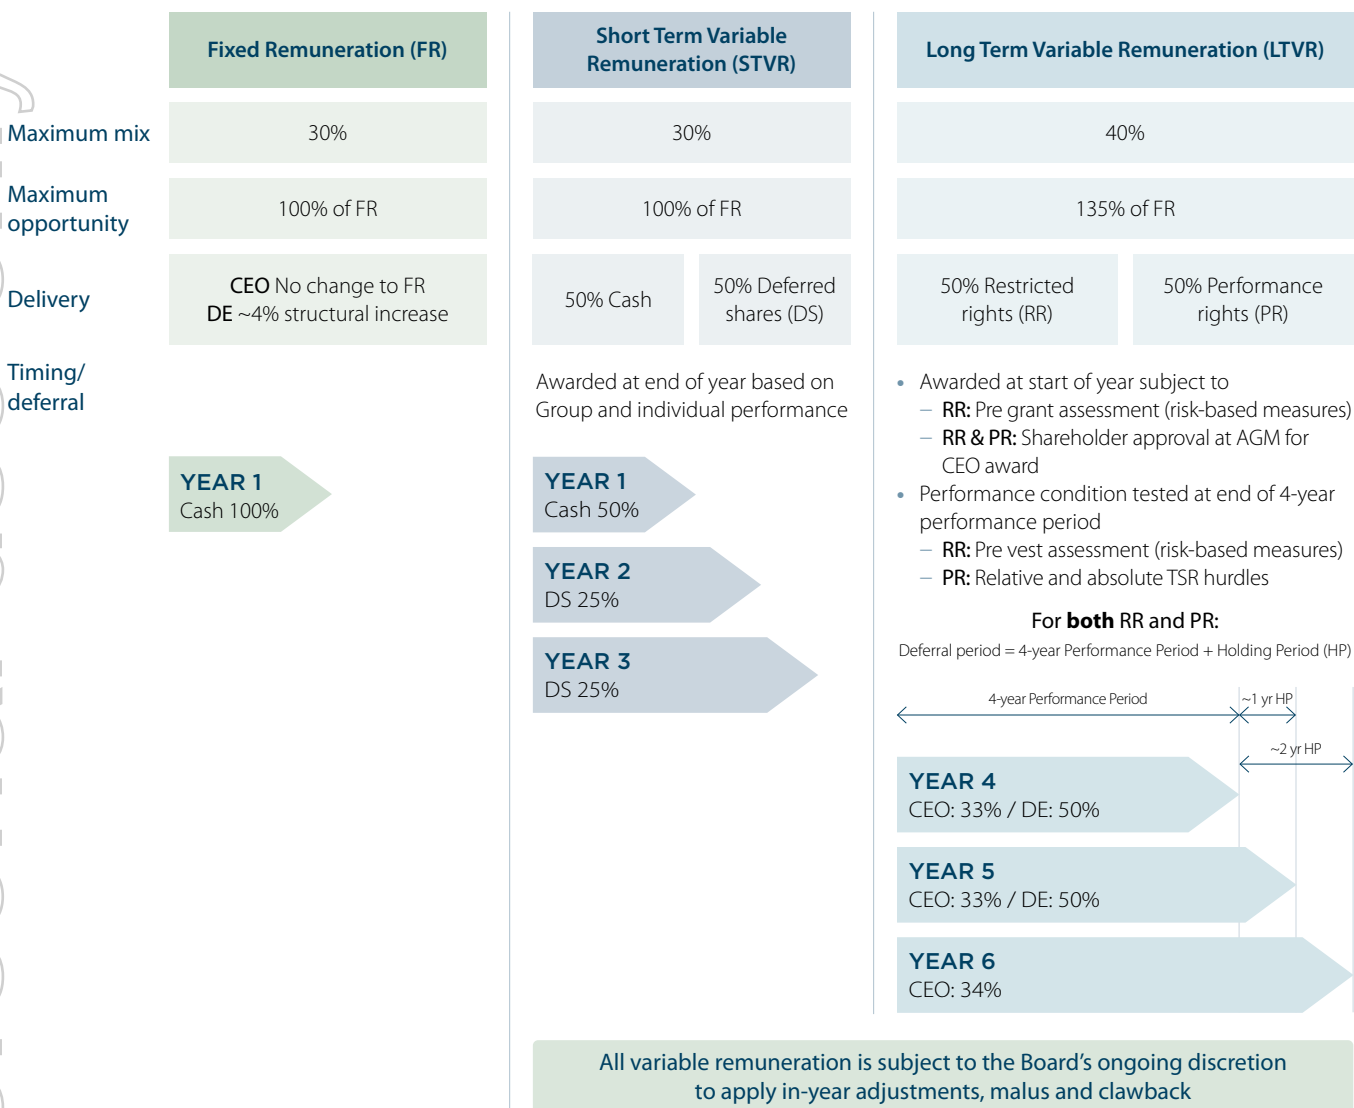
| | Fixed Remuneration (FR) | Short Term Variable Remuneration (STVR) | | Long Term Variable Remuneration (LTVR) | |
|---|---|---|---|---|---|
| Maximum mix | 30% | 30% | | 40% | |
| Maximum opportunity | 100% of FR | 100% of FR | | 135% of FR | |
| Delivery | **CEO** No change to FR **DE** ~4% structural increase | 50% Cash | 50% Deferred shares (DS) | 50% Restricted rights (RR) | 50% Performance rights (PR) |

Timing/ deferral

YEAR 1
Cash 100%

Awarded at end of year based on Group and individual performance

YEAR 1
Cash 50%

YEAR 2
DS 25%

YEAR 3
DS 25%

• Awarded at start of year subject to
– **RR:** Pre grant assessment (risk-based measures)
– **RR & PR:** Shareholder approval at AGM for CEO award
• Performance condition tested at end of 4-year performance period
– **RR:** Pre vest assessment (risk-based measures)
– **PR:** Relative and absolute TSR hurdles

For **both** RR and PR:

Deferral period = 4-year Performance Period + Holding Period (HP)

4-year Performance Period

~1 yr HP

~2 yr HP

YEAR 4
CEO: 33% / DE: 50%

YEAR 5
CEO: 33% / DE: 50%

YEAR 6
CEO: 34%

All variable remuneration is subject to the Board's ongoing discretion to apply in-year adjustments, malus and clawback